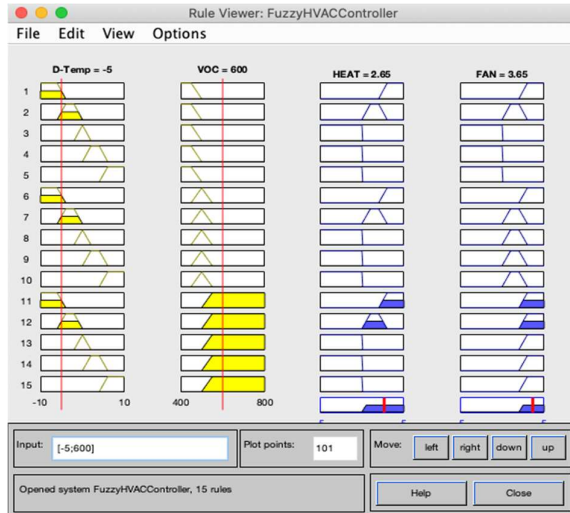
Rule Viewer: FuzzyHVACController

File Edit View Options

D-Temp = -5

VOC = 600

HEAT = 2.65

FAN = 3.65

1
2
3
4
5
6
7
8
9
10
11
12
13
14
15

-10 10

400 800

Input: [-5;600]

Plot points: 101

Move: left right down up

Opened system FuzzyHVACController, 15 rules

Help

Close